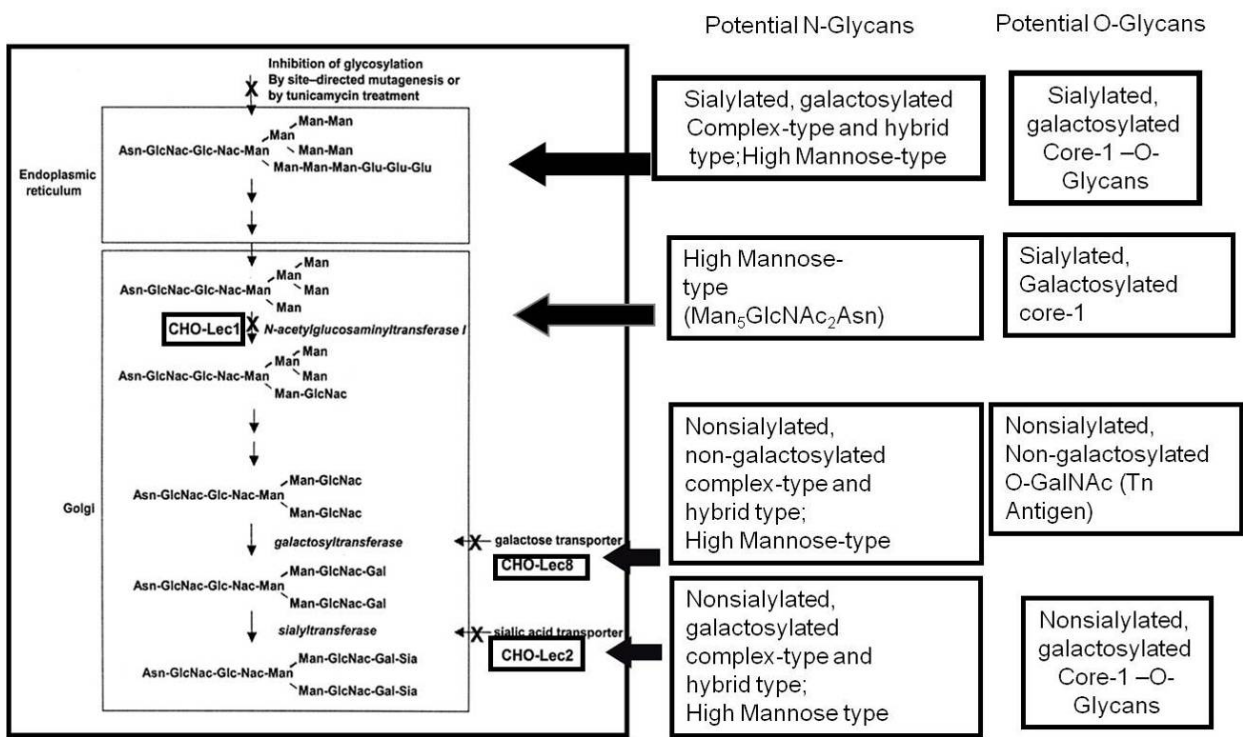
Potential N-Glycans

Potential O-Glycans

Inhibition of glycosylation By site-directed mutagenesis or by tunicamycin treatment

Endoplasmic reticulum

Asn-GlcNac-Glc-Nac-Man Man Man-Man Man-Man Man-Man-Man-Glu-Glu-Glu

Golgi

Asn-GlcNac-Glc-Nac-Man Man Man Man Man

CHO-Lec1

N-acetylglucosaminyltransferase I

Asn-GlcNac-Glc-Nac-Man Man Man Man Man-GlcNac

Asn-GlcNac-Glc-Nac-Man Man-GlcNac Man-GlcNac

galactosyltransferase

galactose transporter

CHO-Lec8

Asn-GlcNac-Glc-Nac-Man Man-GlcNac-Gal Man-GlcNac-Gal

sialyltransferase

sialic acid transporter

CHO-Lec2

Asn-GlcNac-Glc-Nac-Man Man-GlcNac-Gal-Sia Man-GlcNac-Gal-Sia

Sialylated, galactosylated Complex-type and hybrid type;High Mannose-type

Sialylated, galactosylated Core-1 –O-Glycans

High Mannose-type ($Man_5GlcNAc_2Asn$)

Sialylated, Galactosylated core-1

Nonsialylated, non-galactosylated complex-type and hybrid type; High Mannose-type

Nonsialylated, Non-galactosylated O-GalNAc (Tn Antigen)

Nonsialylated, galactosylated complex-type and hybrid type; High Mannose type

Nonsialylated, galactosylated Core-1 –O-Glycans